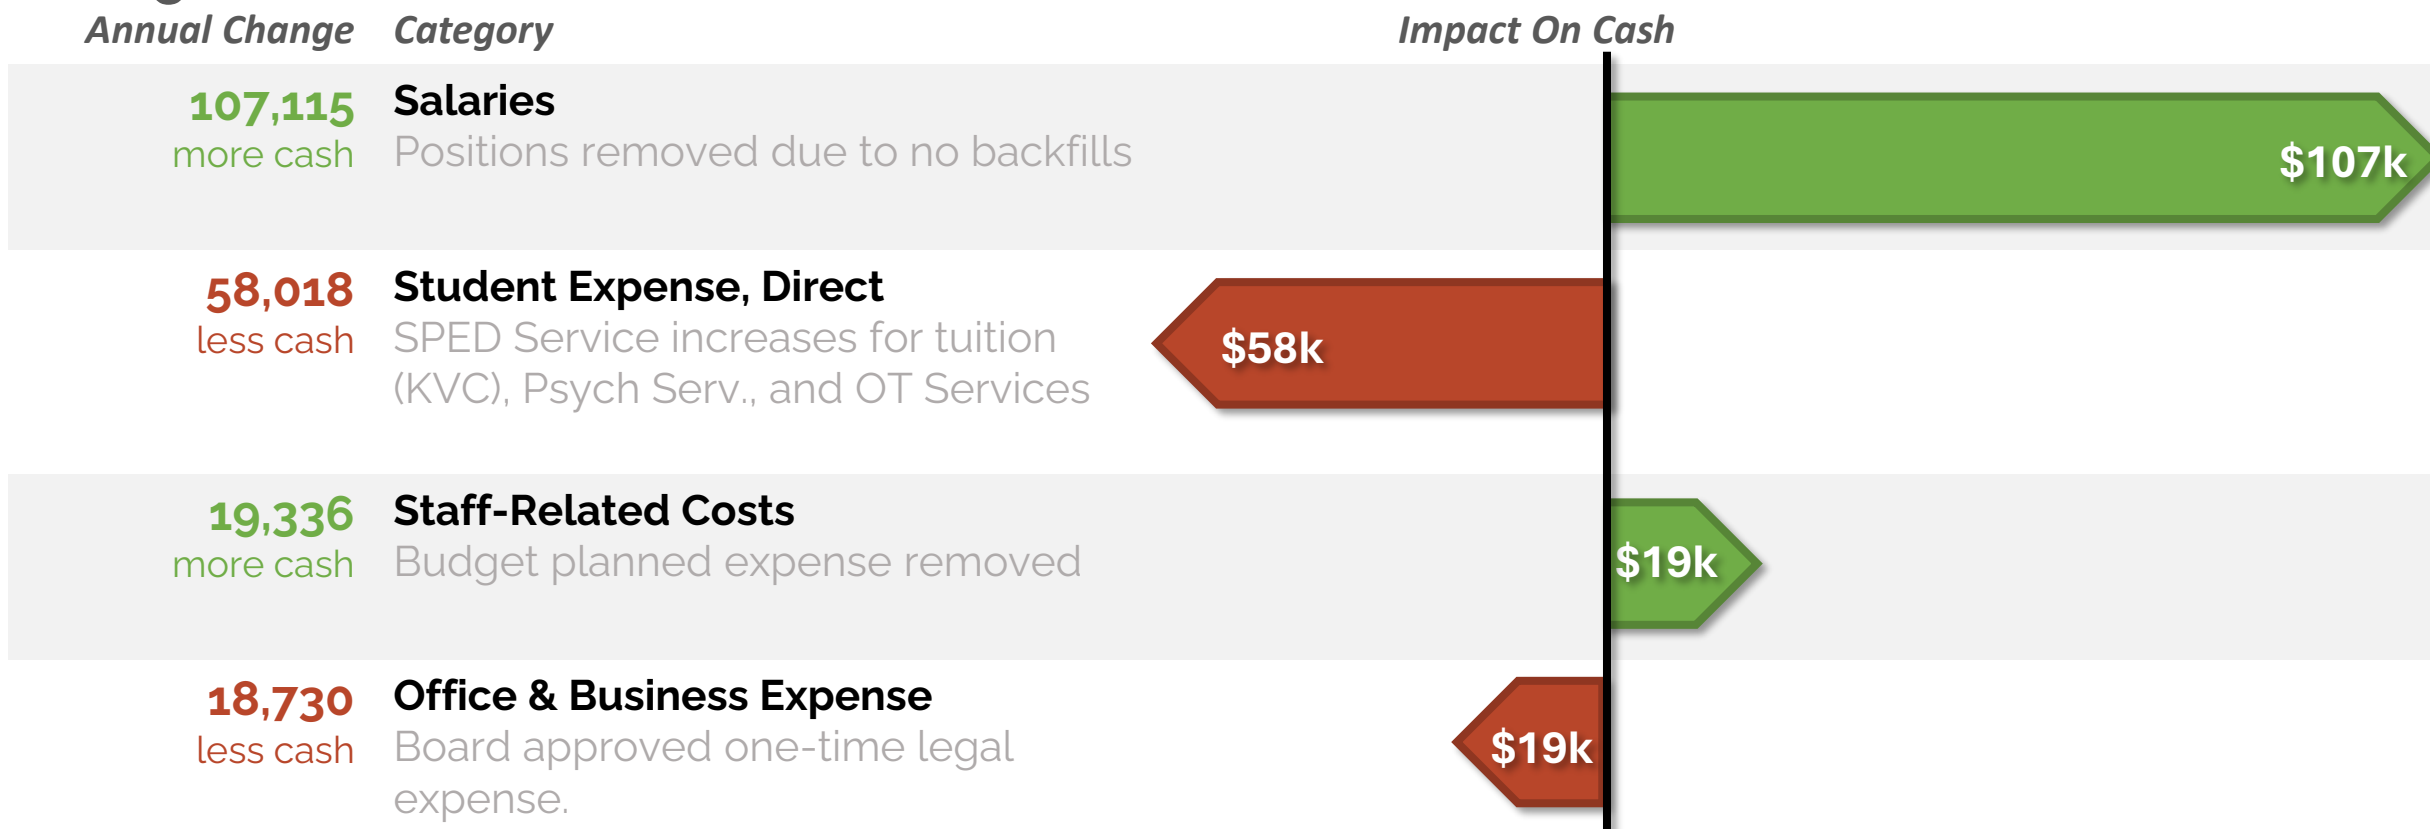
Annual Change Category Impact On Cash

107,115 more cash | Salaries
Positions removed due to no backfills
$107k

58,018 less cash | Student Expense, Direct
SPED Service increases for tuition (KVC), Psych Serv., and OT Services
$58k

19,336 more cash | Staff-Related Costs
Budget planned expense removed
$19k

18,730 less cash | Office & Business Expense
Board approved one-time legal expense.
$19k